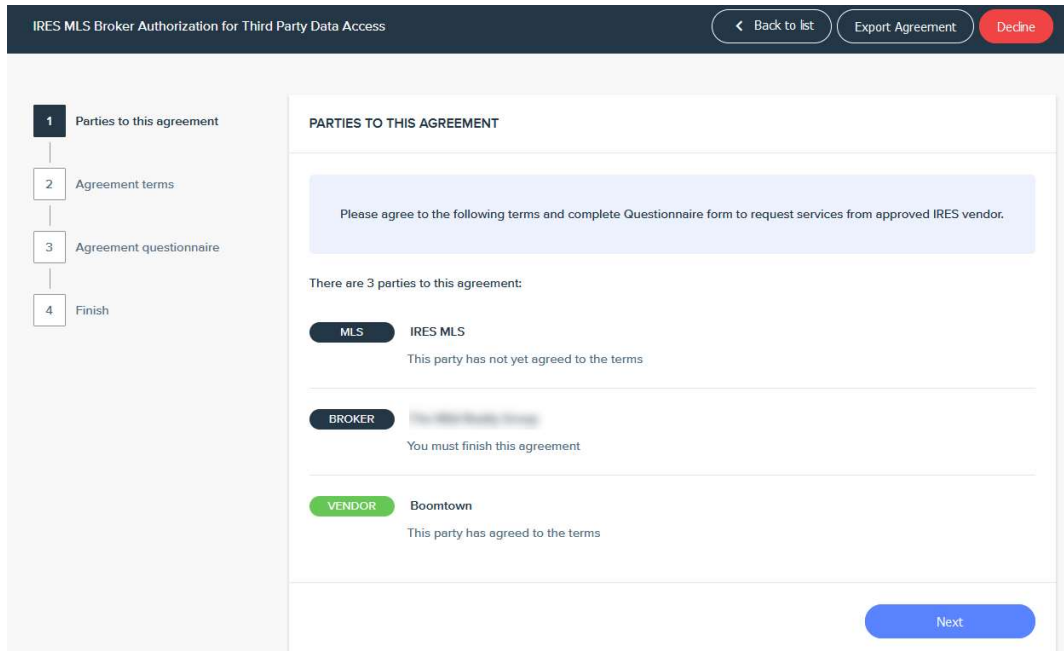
IRES MLS Broker Authorization for Third Party Data Access

< Back to list

Export Agreement

Decline

1 Parties to this agreement

2 Agreement terms

3 Agreement questionnaire

4 Finish

PARTIES TO THIS AGREEMENT

Please agree to the following terms and complete Questionnaire form to request services from approved IRES vendor.

There are 3 parties to this agreement:

MLS IRES MLS

This party has not yet agreed to the terms

BROKER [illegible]

You must finish this agreement

VENDOR Boomtown

This party has agreed to the terms

Next